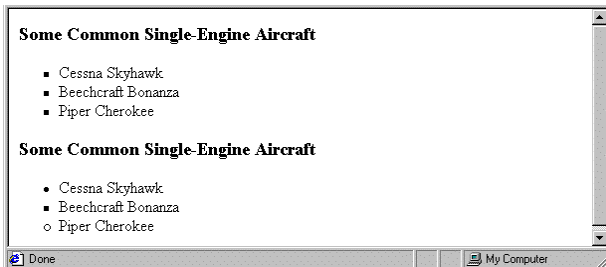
Some Common Single-Engine Aircraft

- Cessna Skyhawk
- Beechcraft Bonanza
- Piper Cherokee

Some Common Single-Engine Aircraft

- Cessna Skyhawk
- Beechcraft Bonanza
- Piper Cherokee

Done

My Computer